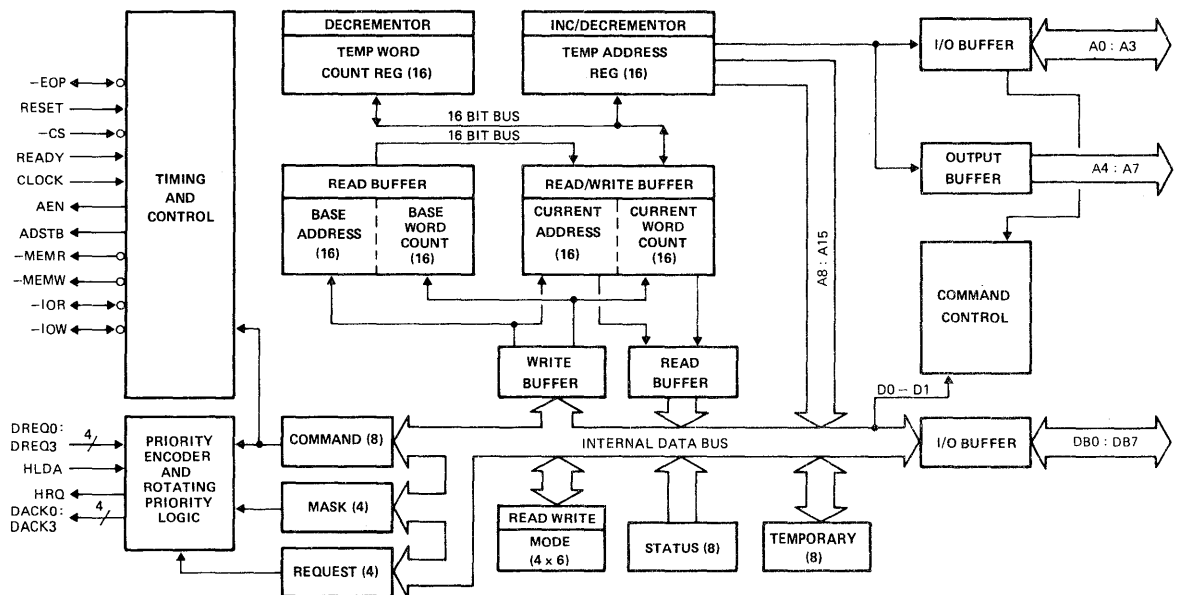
–EOP
RESET
–CS
READY
CLOCK
AEN
ADSTB
–MEMR
–MEMW
–IOR
–IOW

TIMING AND CONTROL

DECREMENTOR
TEMP WORD COUNT REG (16)

INC/DECREMENTOR
TEMP ADDRESS REG (16)

I/O BUFFER
A0 : A3

16 BIT BUS
16 BIT BUS

OUTPUT BUFFER
A4 : A7

READ BUFFER
BASE ADDRESS (16)
BASE WORD COUNT (16)

READ/WRITE BUFFER
CURRENT ADDRESS (16)
CURRENT WORD COUNT (16)

A8 : A15

COMMAND CONTROL

WRITE BUFFER
READ BUFFER

D0 – D1

DREQ0: DREQ3
4
HLDA
HRQ
DACK0: DACK3
4

PRIORITY ENCODER AND ROTATING PRIORITY LOGIC

COMMAND (8)
INTERNAL DATA BUS
I/O BUFFER
DB0 : DB7

MASK (4)
REQUEST (4)

READ WRITE
MODE (4 x 6)

STATUS (8)

TEMPORARY (8)